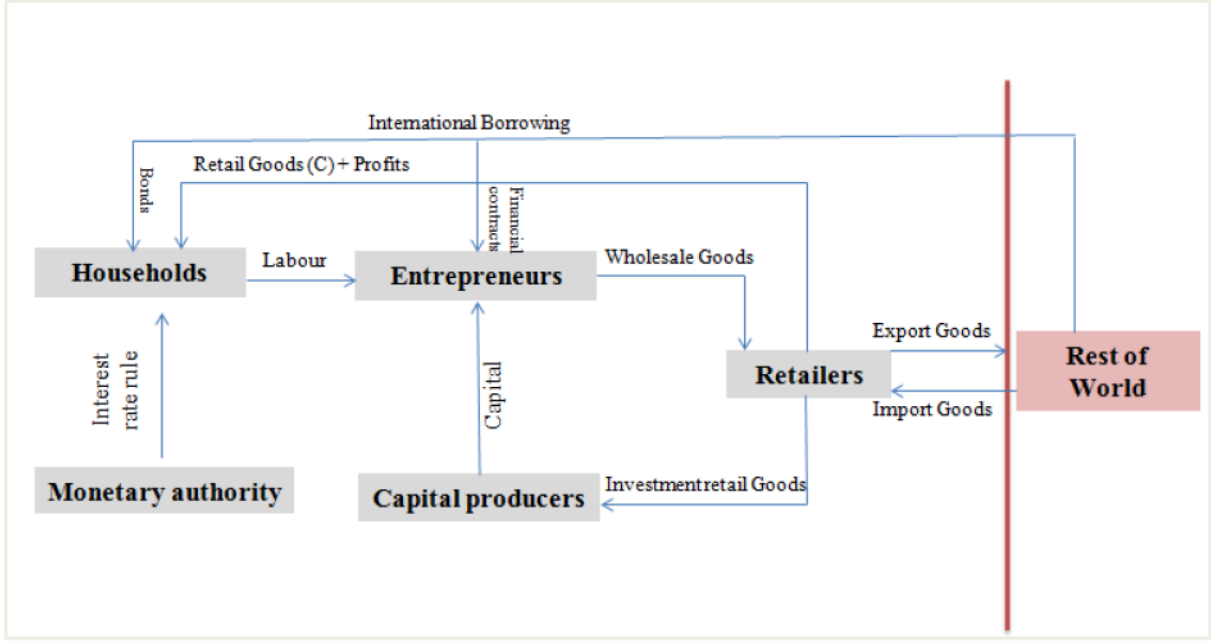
International Borrowing

Bonds

Retail Goods (C) + Profits

Financial contracts

Households

Labour

Entrepreneurs

Wholesale Goods

Export Goods

Retailers

Rest of World

Import Goods

Interest rate rule

Capital

Monetary authority

Capital producers

Investmentretail Goods